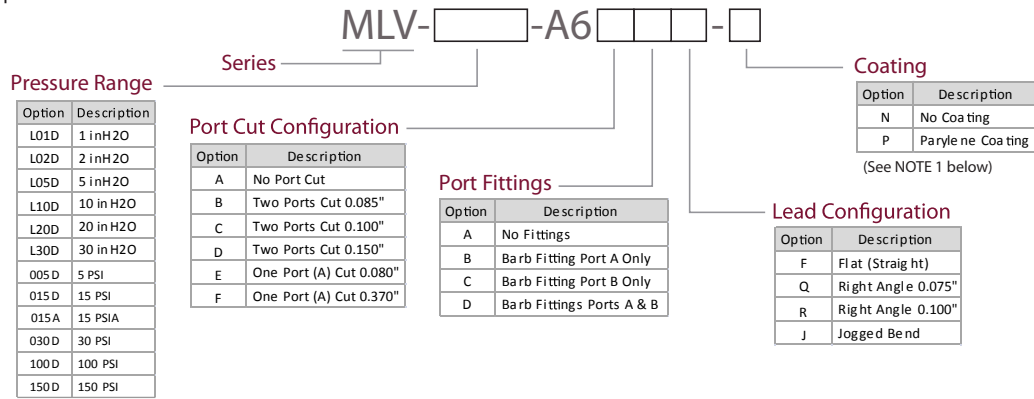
MLV-[ ]-A6[ ][ ][ ]-[ ]

Series

Pressure Range

| Option | Description |
|---|---|
| L01D | 1 inH2O |
| L02D | 2 inH2O |
| L05D | 5 inH2O |
| L10D | 10 in H2O |
| L20D | 20 in H2O |
| L30D | 30 in H2O |
| 005D | 5 PSI |
| 015D | 15 PSI |
| 015A | 15 PSIA |
| 030D | 30 PSI |
| 100D | 100 PSI |
| 150D | 150 PSI |

Port Cut Configuration

| Option | Description |
|---|---|
| A | No Port Cut |
| B | Two Ports Cut 0.085" |
| C | Two Ports Cut 0.100" |
| D | Two Ports Cut 0.150" |
| E | One Port (A) Cut 0.080" |
| F | One Port (A) Cut 0.370" |

Port Fittings

| Option | Description |
|---|---|
| A | No Fittings |
| B | Barb Fitting Port A Only |
| C | Barb Fitting Port B Only |
| D | Barb Fittings Ports A & B |

Coating

| Option | Description |
|---|---|
| N | No Coating |
| P | Parylene Coating |

(See NOTE 1 below)

Lead Configuration

| Option | Description |
|---|---|
| F | Flat (Straight) |
| Q | Right Angle 0.075" |
| R | Right Angle 0.100" |
| J | Jogged Bend |